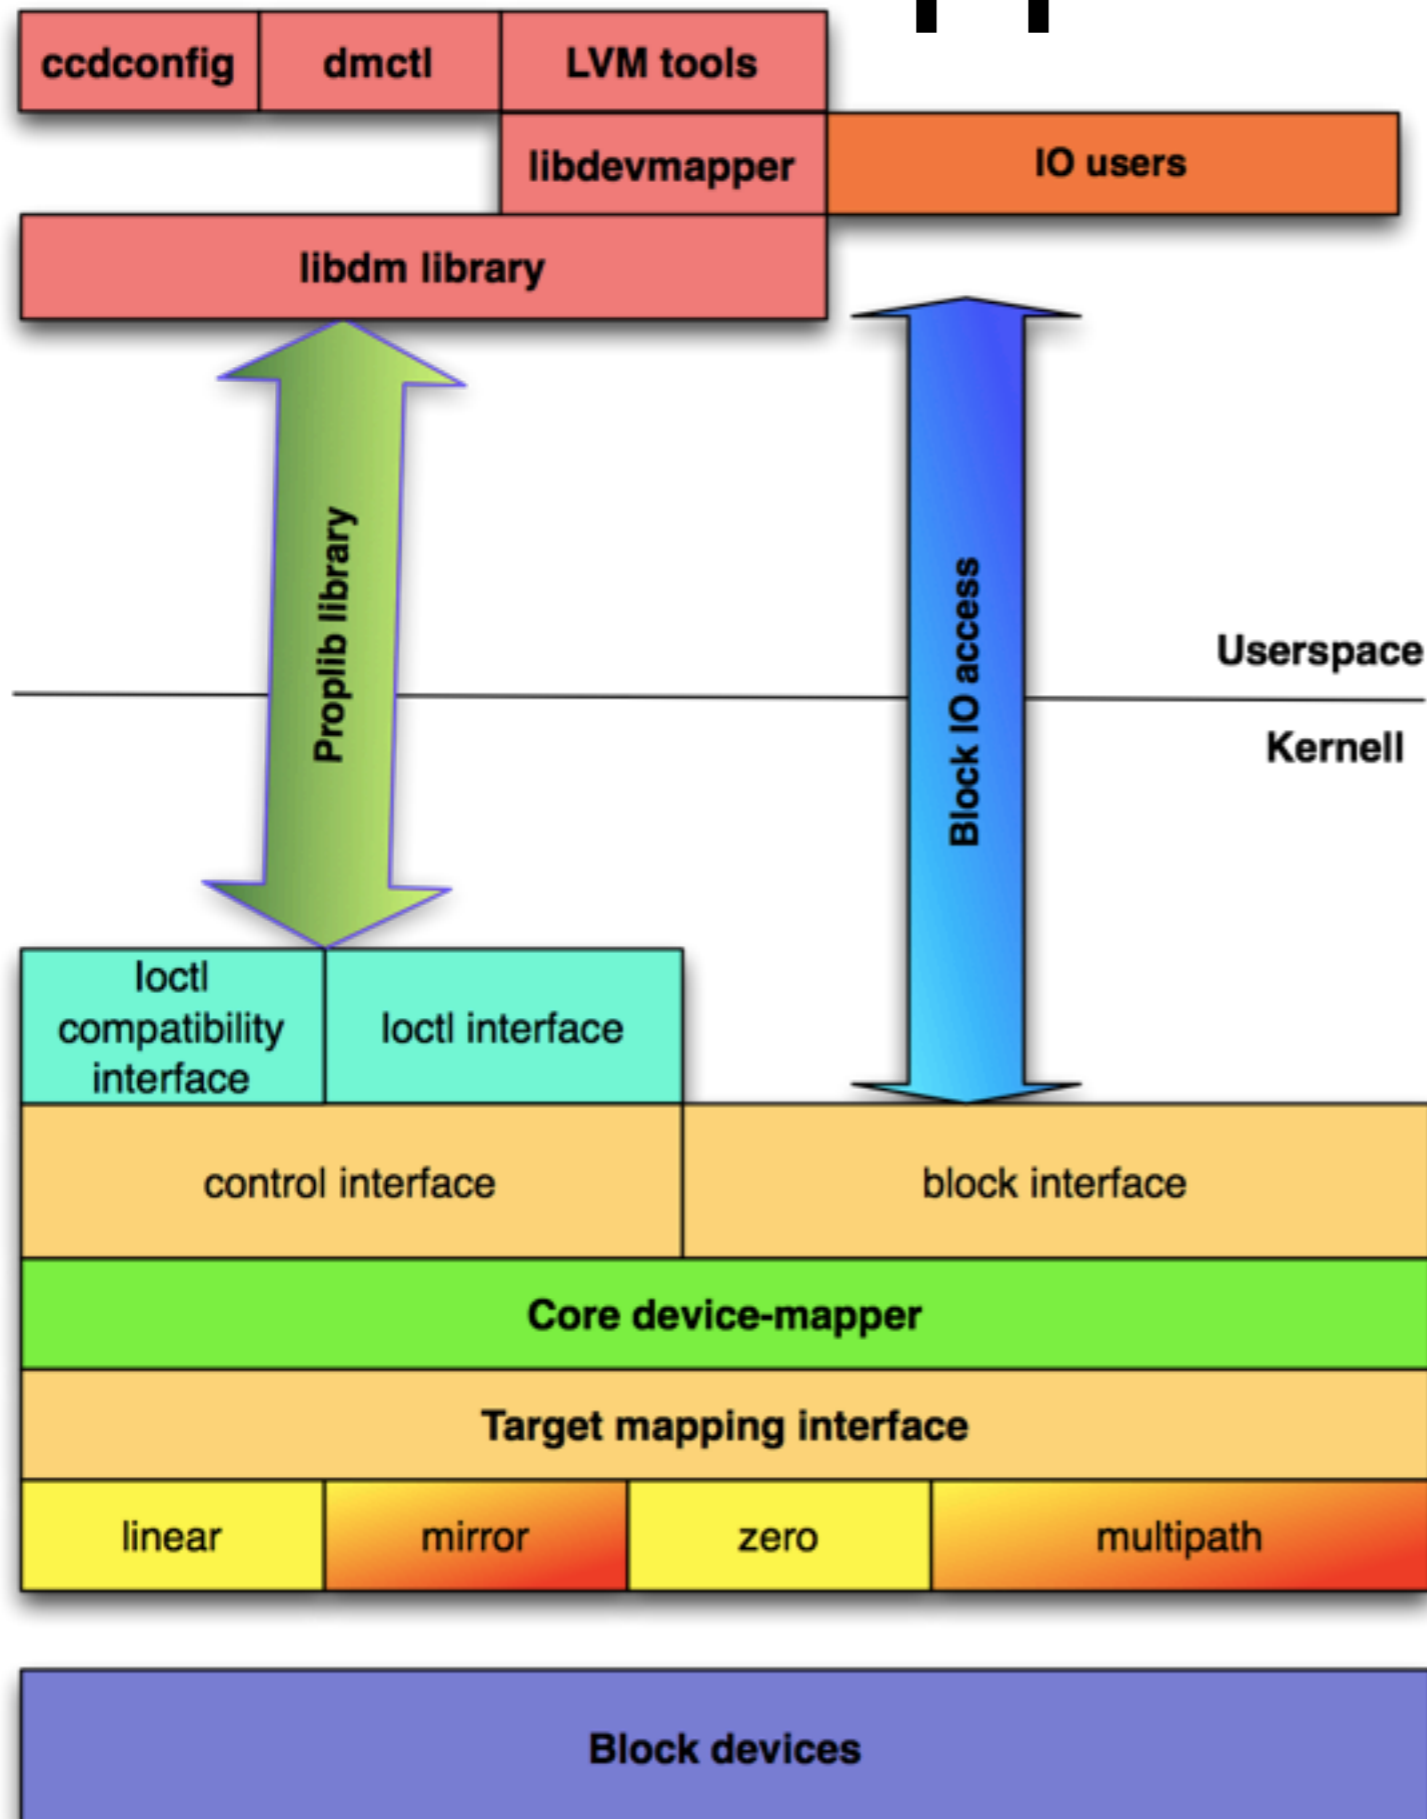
ccdconfig | dmctl | LVM tools

libdevmapper

IO users

libdm library

Proplib library

Block IO access

Userspace

Kernell

Ioctl compatibility interface

Ioctl interface

control interface

block interface

Core device-mapper

Target mapping interface

linear

mirror

zero

multipath

Block devices